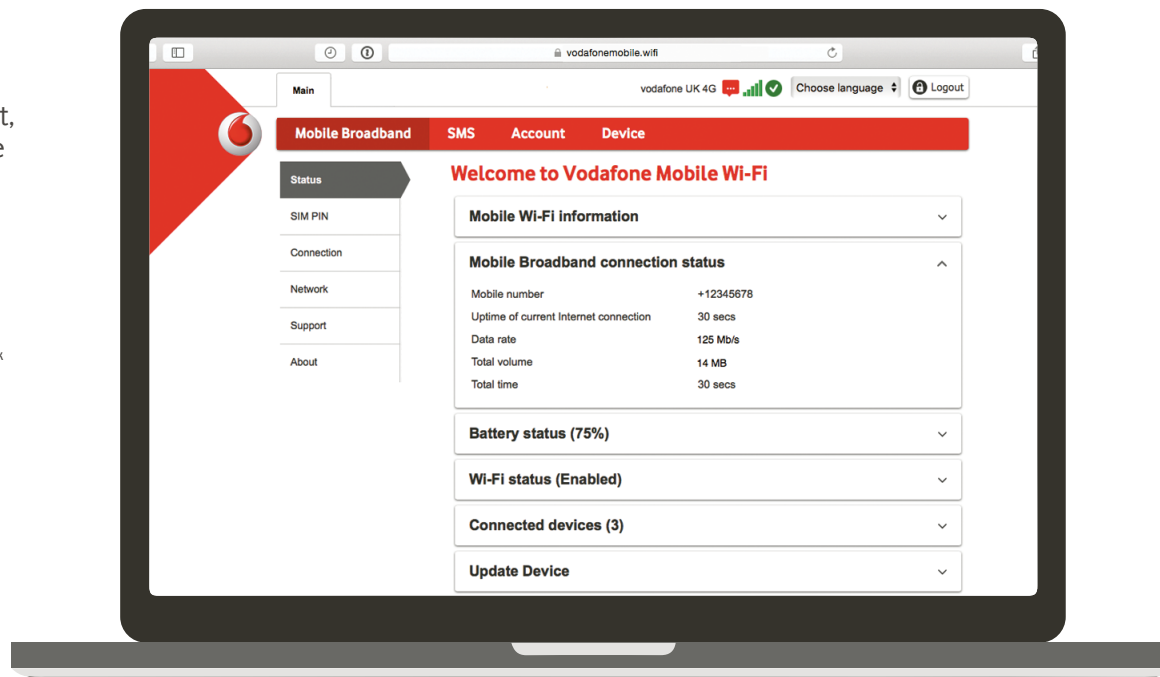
t,
e

k

vodafonemobile.wifi

Main

vodafone UK 4G

Choose language

Logout

Mobile Broadband SMS Account Device

Status
SIM PIN
Connection
Network
Support
About

Welcome to Vodafone Mobile Wi-Fi

Mobile Wi-Fi information

Mobile Broadband connection status

| | |
|---|---|
| Mobile number | +12345678 |
| Uptime of current Internet connection | 30 secs |
| Data rate | 125 Mb/s |
| Total volume | 14 MB |
| Total time | 30 secs |

Battery status (75%)

Wi-Fi status (Enabled)

Connected devices (3)

Update Device